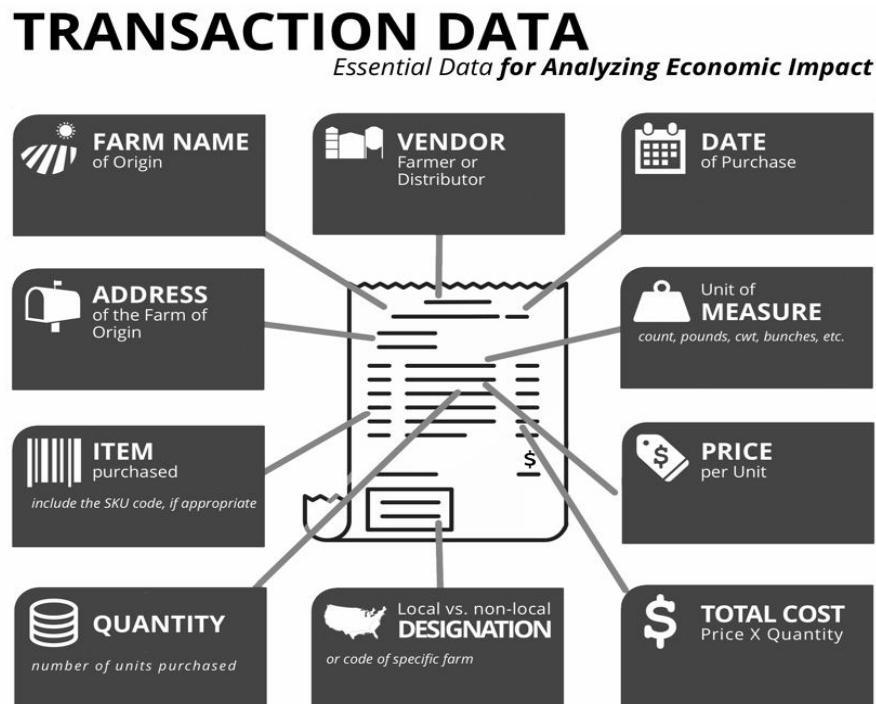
TRANSACTION DATA
Essential Data **for Analyzing Economic Impact**

FARM NAME
of Origin

VENDOR
Farmer or Distributor

DATE
of Purchase

ADDRESS
of the Farm of Origin

Unit of
MEASURE
count, pounds, cwt, bunches, etc.

ITEM
purchased
include the SKU code, if appropriate

$

PRICE
per Unit

$

QUANTITY
number of units purchased

Local vs. non-local
DESIGNATION
or code of specific farm

$

TOTAL COST
Price X Quantity